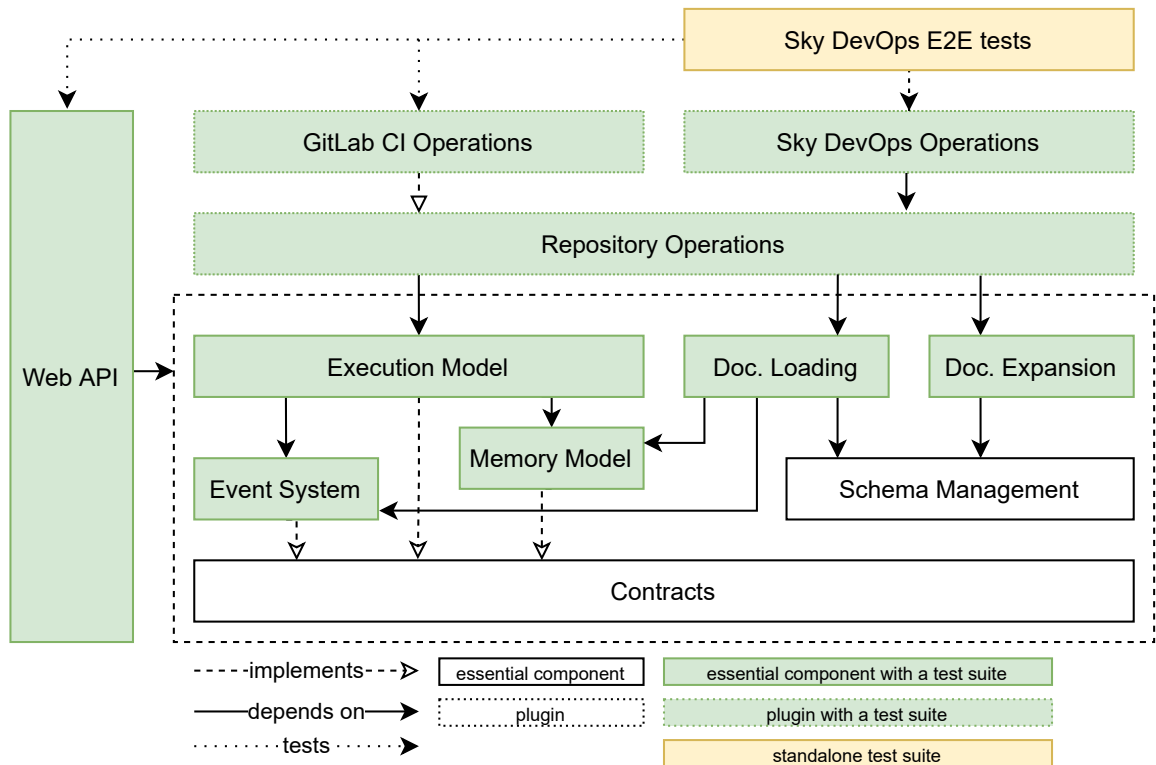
Sky DevOps E2E tests

Web API

GitLab CI Operations

Sky DevOps Operations

Repository Operations

Execution Model

Doc. Loading

Doc. Expansion

Memory Model

Event System

Schema Management

Contracts

implements

depends on

tests

essential component

plugin

essential component with a test suite

plugin with a test suite

standalone test suite